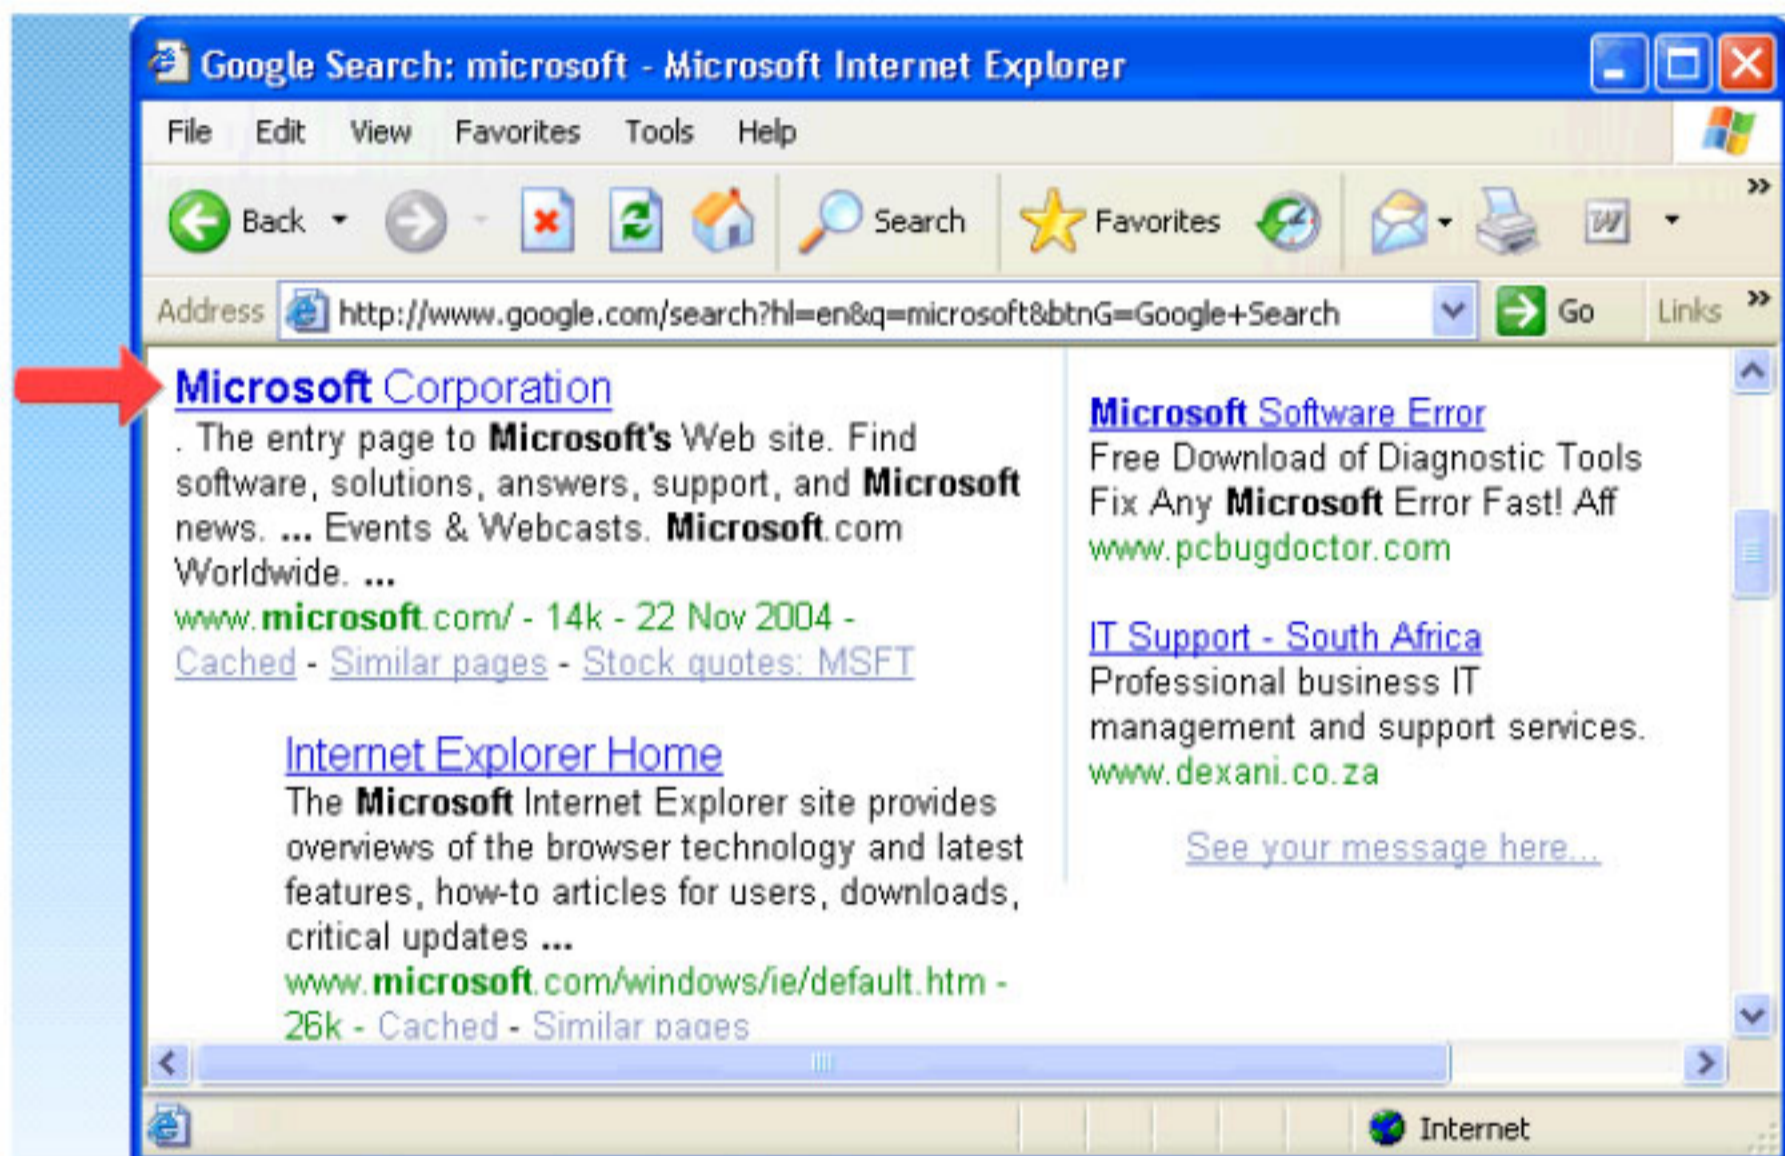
Google Search: microsoft - Microsoft Internet Explorer

File Edit View Favorites Tools Help

Back Search Favorites

Address http://www.google.com/search?hl=en&q=microsoft&btnG=Google+Search Go Links

Microsoft Corporation
. The entry page to Microsoft's Web site. Find software, solutions, answers, support, and Microsoft news. ... Events & Webcasts. Microsoft.com Worldwide. ...
www.microsoft.com/ - 14k - 22 Nov 2004 - Cached - Similar pages - Stock quotes: MSFT

Internet Explorer Home
The Microsoft Internet Explorer site provides overviews of the browser technology and latest features, how-to articles for users, downloads, critical updates ...
www.microsoft.com/windows/ie/default.htm - 26k - Cached - Similar pages

Microsoft Software Error
Free Download of Diagnostic Tools Fix Any Microsoft Error Fast! Aff
www.pcbugdoctor.com

IT Support - South Africa
Professional business IT management and support services.
www.dexani.co.za

See your message here...

Internet